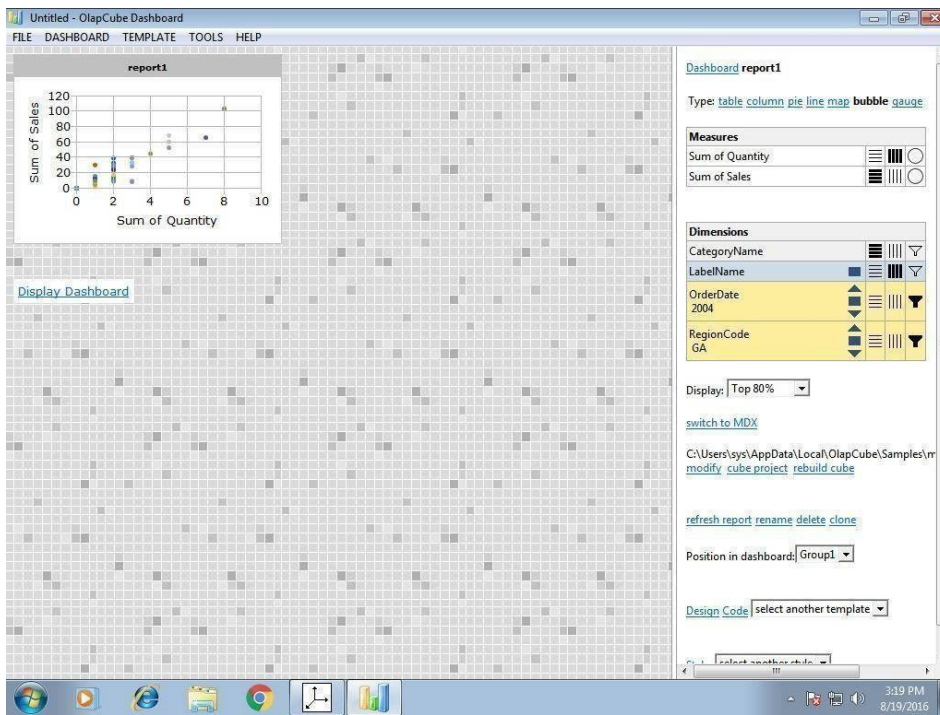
Untitled - OlapCube Dashboard
FILE DASHBOARD TEMPLATE TOOLS HELP

report1

120
100
80
60
40
20
0
Sum of Sales
0 2 4 6 8 10
Sum of Quantity

Display Dashboard

Dashboard report1

Type: table column pie line map bubble gauge

| Measures |
|---|
| Sum of Quantity |
| Sum of Sales |

| Dimensions |
|---|
| CategoryName |
| LabelName |
| OrderDate 2004 |
| RegionCode GA |

Display: Top 80%

switch to MDX

C:\Users\sys\AppData\Local\OlapCube\Samples\m
modify cube project rebuild cube

refresh report rename delete clone

Position in dashboard: Group1

Design Code select another template

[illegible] select another style

3:19 PM
8/19/2016